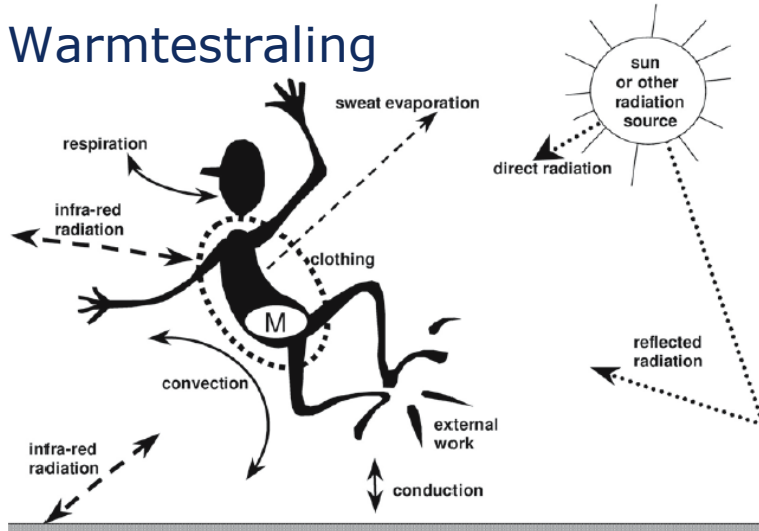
Warmtestraling

sweat evaporation

sun or other radiation source

respiration

direct radiation

infra-red radiation

clothing

M

reflected radiation

convection

external work

infra-red radiation

conduction